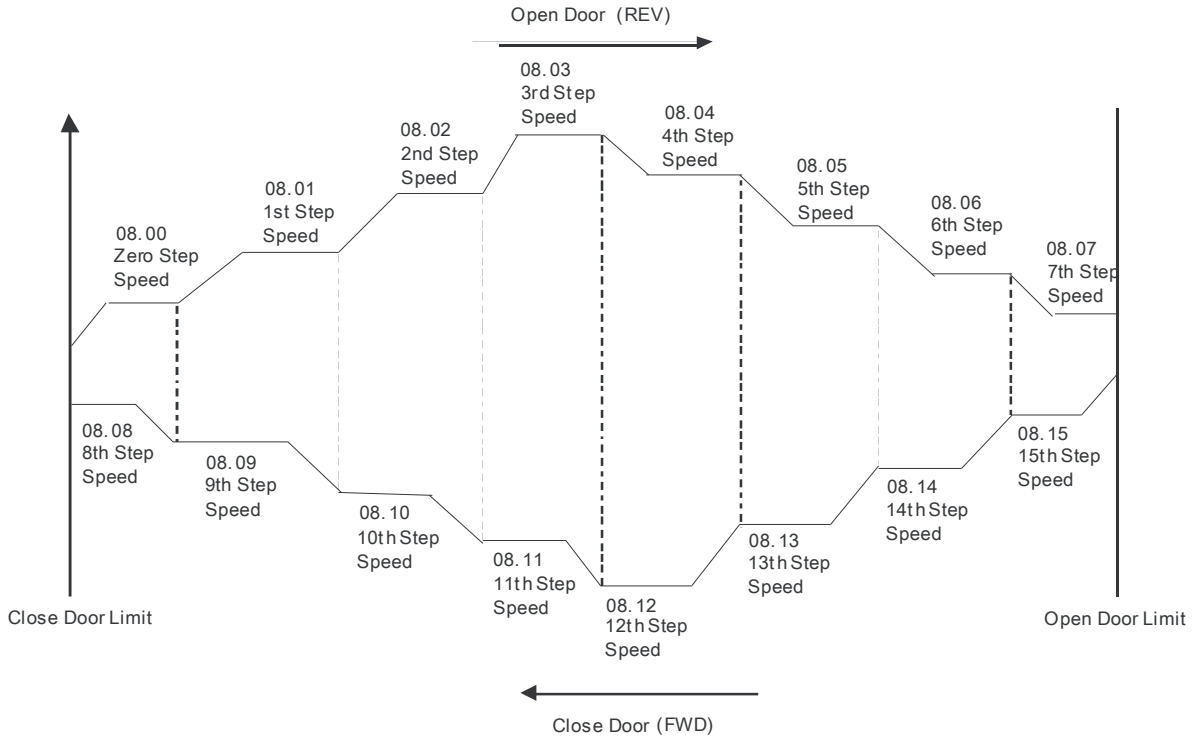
Open Door (REV)

08.03
3rd Step
Speed

08.04
4th Step
Speed

08.02
2nd Step
Speed

08.05
5th Step
Speed

08.01
1st Step
Speed

08.06
6th Step
Speed

08.00
Zero Step
Speed

08.07
7th Step
Speed

08.08
8th Step
Speed

08.09
9th Step
Speed

08.10
10th Step
Speed

08.11
11th Step
Speed

08.12
12th Step
Speed

08.13
13th Step
Speed

08.14
14th Step
Speed

08.15
15th Step
Speed

Close Door Limit

Open Door Limit

Close Door (FWD)